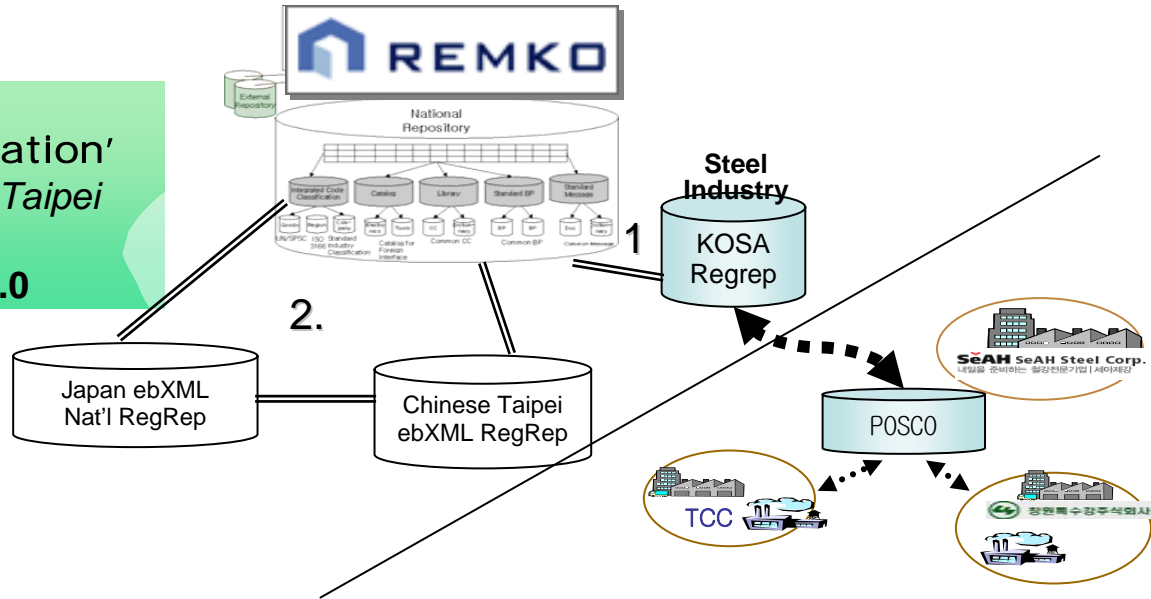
REMKO

ation'
Taipei
.0

External Repository

National Repository

Integrated Code Classification
Catalog
Library
Standard BP
Standard Message

UN/SPSC
ISO 3166
Standard Industry Classification
Catalog for Foreign Interface
CC
Common CC
BP
Common BP
Doc
Common Message

Steel Industry

KOSA Regrep

1

2.

Japan ebXML Nat'l RegRep

Chinese Taipei ebXML RegRep

SeAH SeAH Steel Corp.
내일을 준비하는 철강전문기업 | 세아제강

POSCO

TCC

창원특수강주식회사